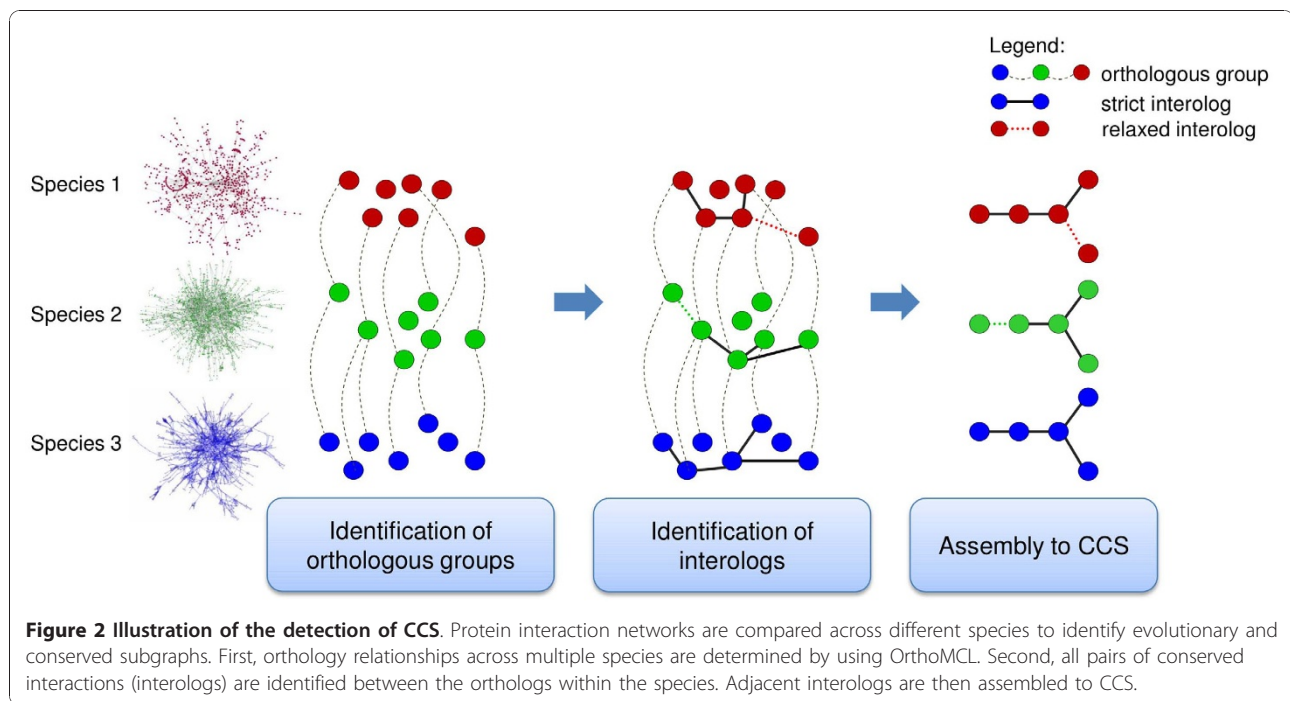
Legend:
orthologous group
strict interolog
relaxed interolog

Species 1

Species 2

Species 3

Identification of orthologous groups

Identification of interologs

Assembly to CCS

**Figure 2 Illustration of the detection of CCS**. Protein interaction networks are compared across different species to identify evolutionary and conserved subgraphs. First, orthology relationships across multiple species are determined by using OrthoMCL. Second, all pairs of conserved interactions (interologs) are identified between the orthologs within the species. Adjacent interologs are then assembled to CCS.